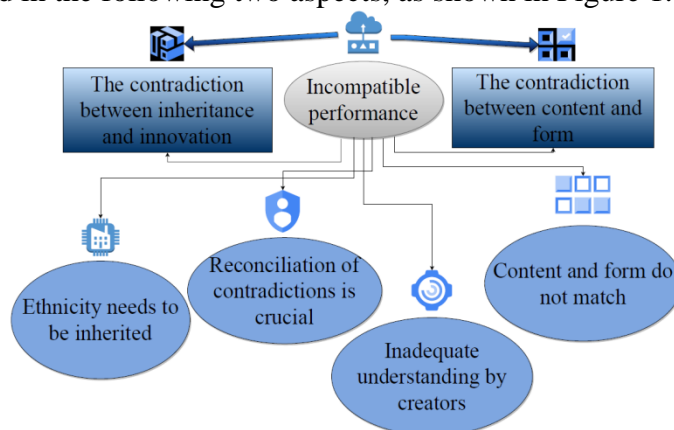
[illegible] in the following two aspects, as shown in Figure 1.

The contradiction between inheritance and innovation

Incompatible performance

The contradiction between content and form

Ethnicity needs to be inherited

Reconciliation of contradictions is crucial

Inadequate understanding by creators

Content and form do not match